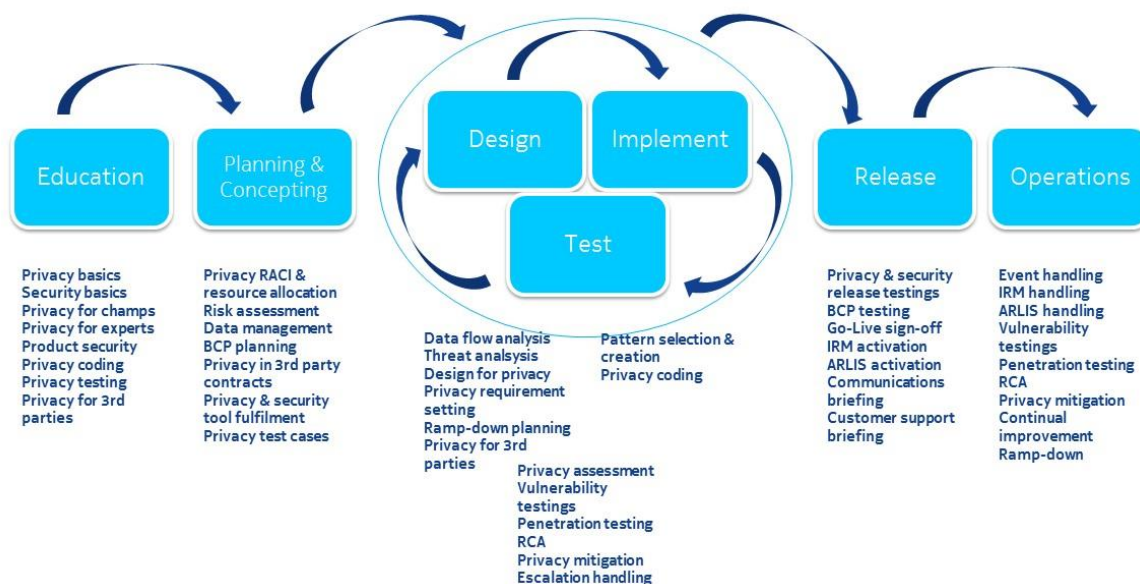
Education

Planning & Concepting

Design

Implement

Test

Release

Operations

Privacy basics
Security basics
Privacy for champs
Privacy for experts
Product security
Privacy coding
Privacy testing
Privacy for 3rd parties

Privacy RACI & resource allocation
Risk assessment
Data management
BCP planning
Privacy in 3rd party contracts
Privacy & security tool fulfilment
Privacy test cases

Data flow analysis
Threat analysis
Design for privacy
Privacy requirement setting
Ramp-down planning
Privacy for 3rd parties

Pattern selection & creation
Privacy coding

Privacy assessment
Vulnerability testings
Penetration testing
RCA
Privacy mitigation
Escalation handling

Privacy & security release testings
BCP testing
Go-Live sign-off
IRM activation
ARLIS activation
Communications briefing
Customer support briefing

Event handling
IRM handling
ARLIS handling
Vulnerability testings
Penetration testing
RCA
Privacy mitigation
Continual improvement
Ramp-down